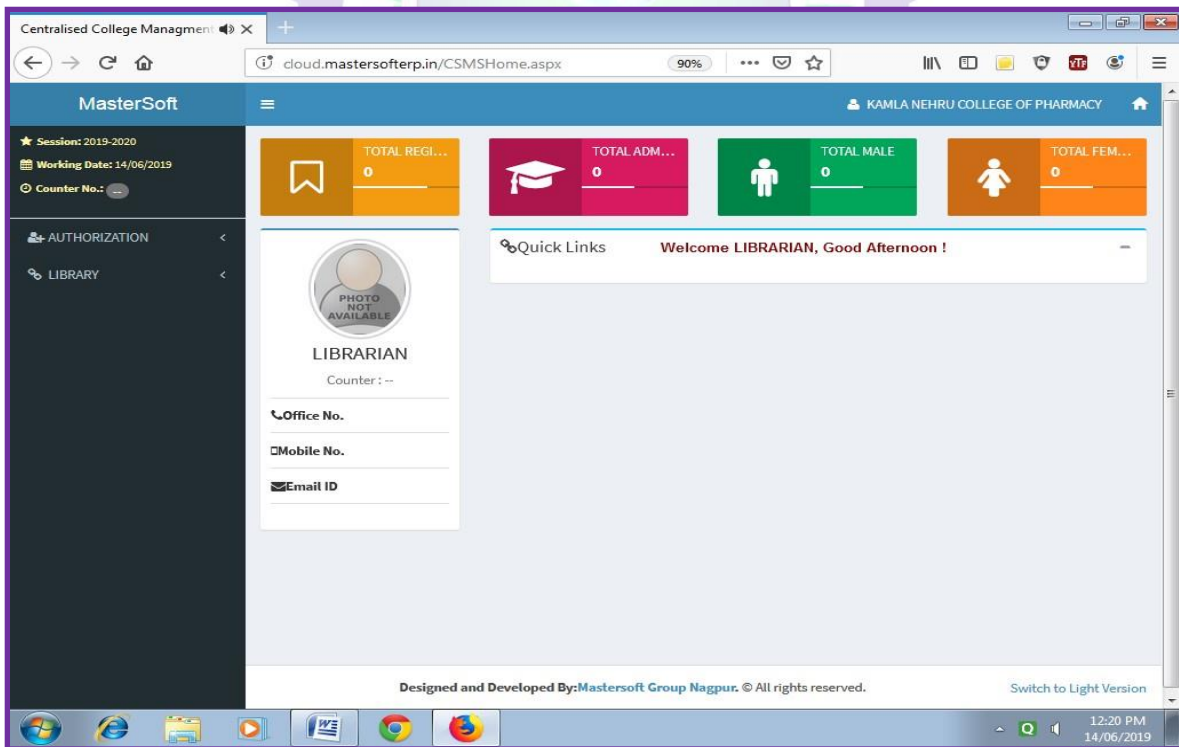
Centralised College Managment ×

cloud.mastersofterp.in/CSMSHome.aspx 90%

MasterSoft

KAMLA NEHRU COLLEGE OF PHARMACY

Session: 2019-2020
Working Date: 14/06/2019
Counter No.: --

AUTHORIZATION
LIBRARY

TOTAL REGI...
0

TOTAL ADM...
0

TOTAL MALE
0

TOTAL FEM...
0

PHOTO NOT AVAILABLE

LIBRARIAN

Counter : --

Office No.

Mobile No.

Email ID

Quick Links

Welcome LIBRARIAN, Good Afternoon !

Designed and Developed By:Mastersoft Group Nagpur. © All rights reserved.

Switch to Light Version

12:20 PM
14/06/2019